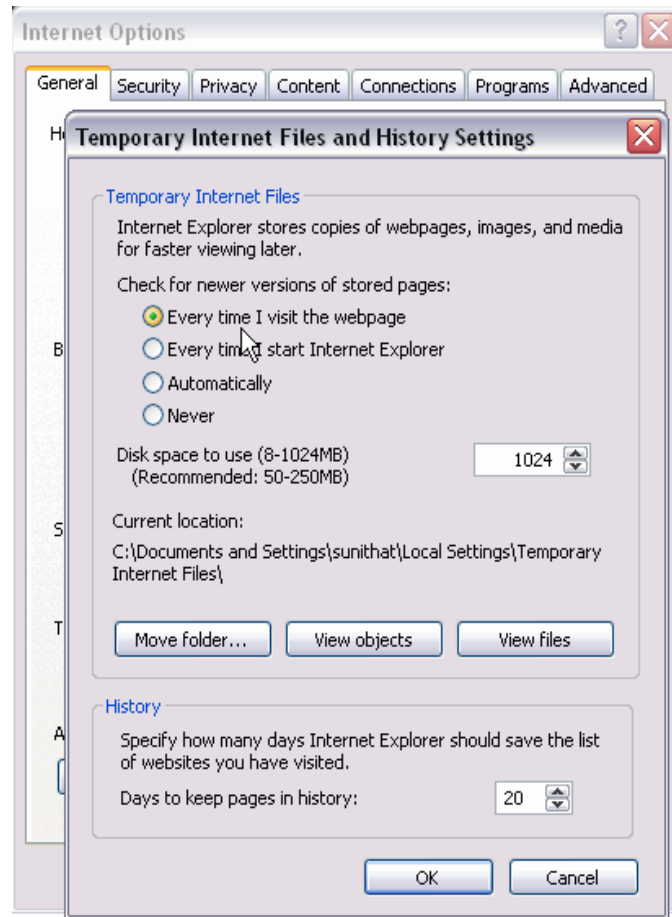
Internet Options

General | Security | Privacy | Content | Connections | Programs | Advanced

Temporary Internet Files and History Settings

Temporary Internet Files

Internet Explorer stores copies of webpages, images, and media for faster viewing later.

Check for newer versions of stored pages:

Every time I visit the webpage

Every time I start Internet Explorer

Automatically

Never

Disk space to use (8-1024MB)
(Recommended: 50-250MB)

1024

Current location:

C:\Documents and Settings\sunithat\Local Settings\Temporary Internet Files\

Move folder...

View objects

View files

History

Specify how many days Internet Explorer should save the list of websites you have visited.

Days to keep pages in history:

20

OK

Cancel